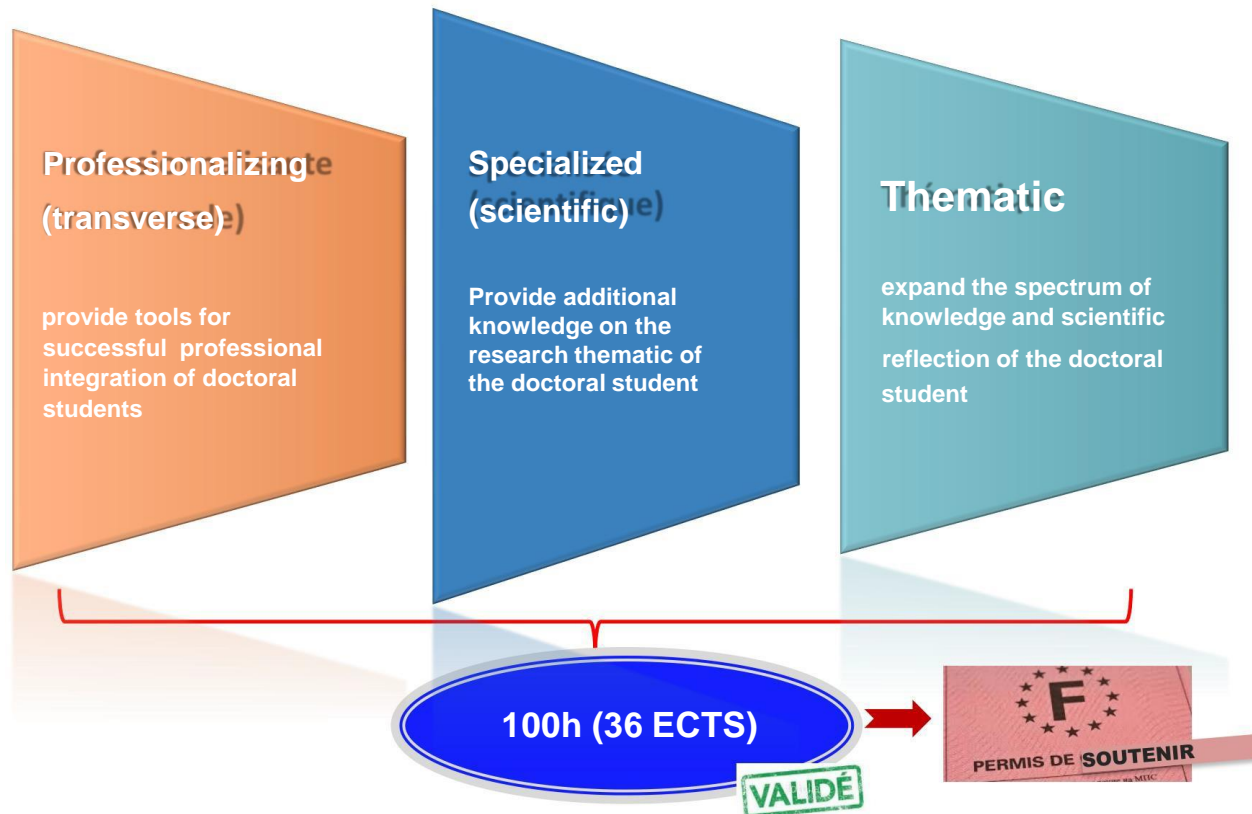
Professionalizing
(transverse)

provide tools for successful professional integration of doctoral students

Specialized
(scientific)

Provide additional knowledge on the research thematic of the doctoral student

Thematic

expand the spectrum of knowledge and scientific reflection of the doctoral student

100h (36 ECTS)

VALIDÉ

F

PERMIS DE SOUTENIR